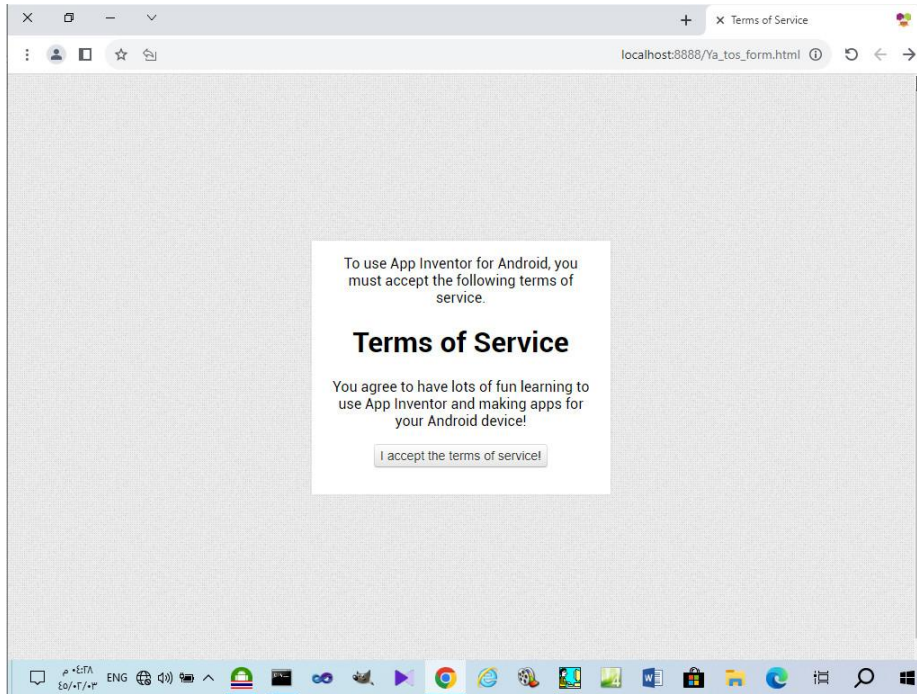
Terms of Service

localhost:8888/Ya_tos_form.html

To use App Inventor for Android, you must accept the following terms of service.

Terms of Service

You agree to have lots of fun learning to use App Inventor and making apps for your Android device!

I accept the terms of service!

ENG